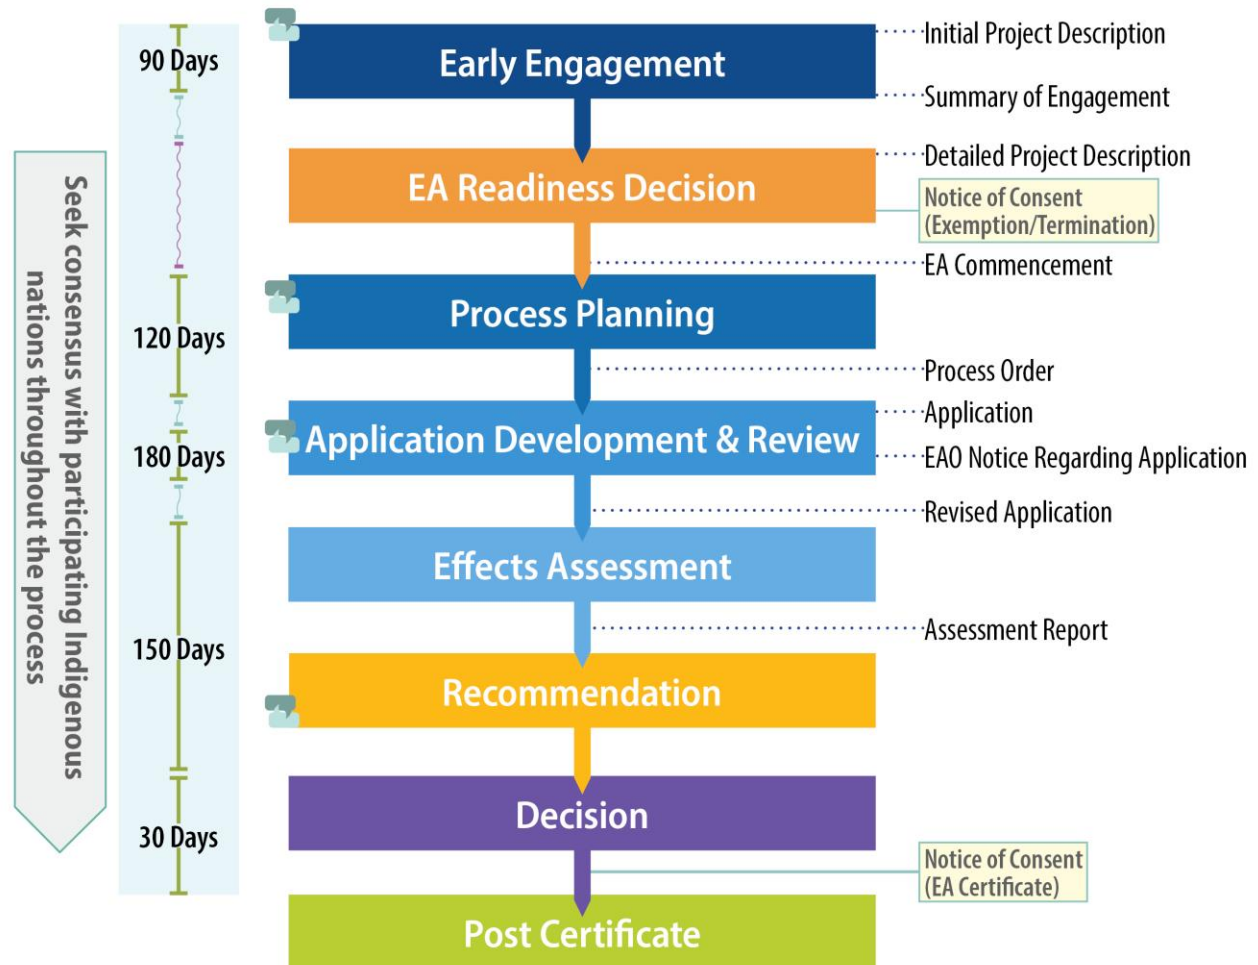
Seek consensus with participating Indigenous nations throughout the process

90 Days

120 Days

180 Days

150 Days

30 Days

Early Engagement

EA Readiness Decision

Process Planning

Application Development & Review

Effects Assessment

Recommendation

Decision

Post Certificate

Initial Project Description

Summary of Engagement

Detailed Project Description

Notice of Consent (Exemption/Termination)

EA Commencement

Process Order

Application

EAO Notice Regarding Application

Revised Application

Assessment Report

Notice of Consent (EA Certificate)